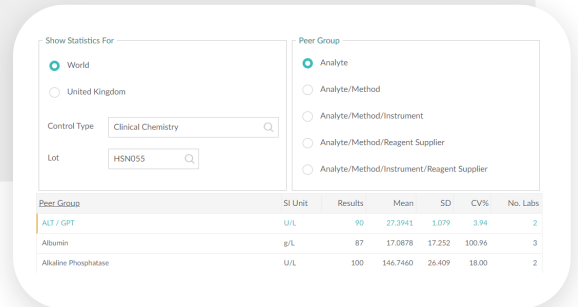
Show Statistics For

World

United Kingdom

Control Type Clinical Chemistry

Lot HSN055

Peer Group

Analyte

Analyte/Method

Analyte/Method/Instrument

Analyte/Method/Reagent Supplier

Analyte/Method/Instrument/Reagent Supplier

| Peer Group | SI Unit | Results | Mean | SD | CV% | No. Labs |
|---|---|---|---|---|---|---|
| ALT / GPT | U/L | 90 | 27.3941 | 1.079 | 3.94 | 2 |
| Albumin | g/L | 87 | 17.0878 | 17.252 | 100.96 | 3 |
| Alkaline Phosphatase | U/L | 100 | 146.7460 | 26.409 | 18.00 | 2 |